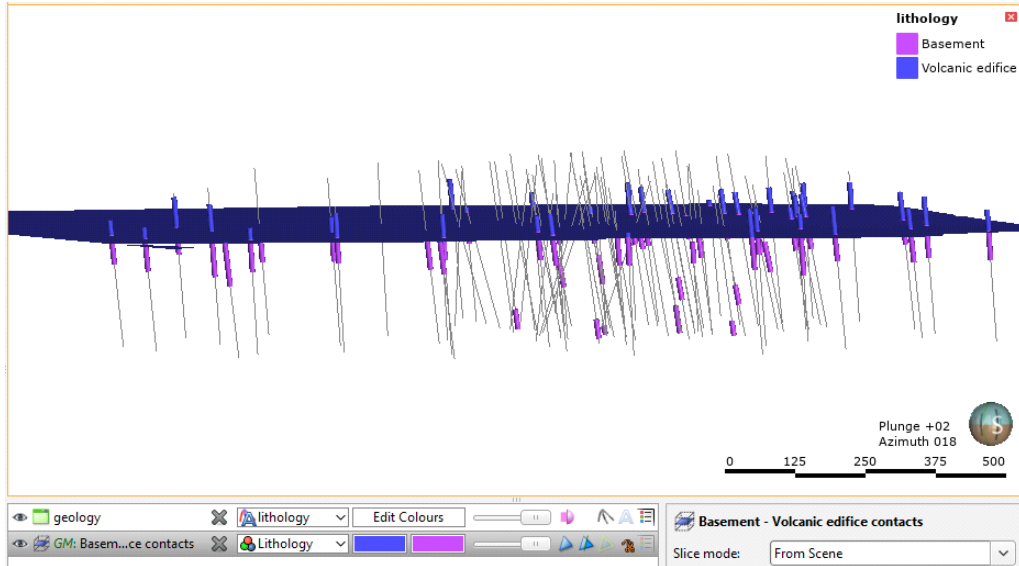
lithology
Basement
Volcanic edifice

Plunge +02
Azimuth 018

0 125 250 375 500

geology
lithology
Edit Colours

GM: Basem...ce contacts
Lithology

Basement - Volcanic edifice contacts
Slice mode: From Scene